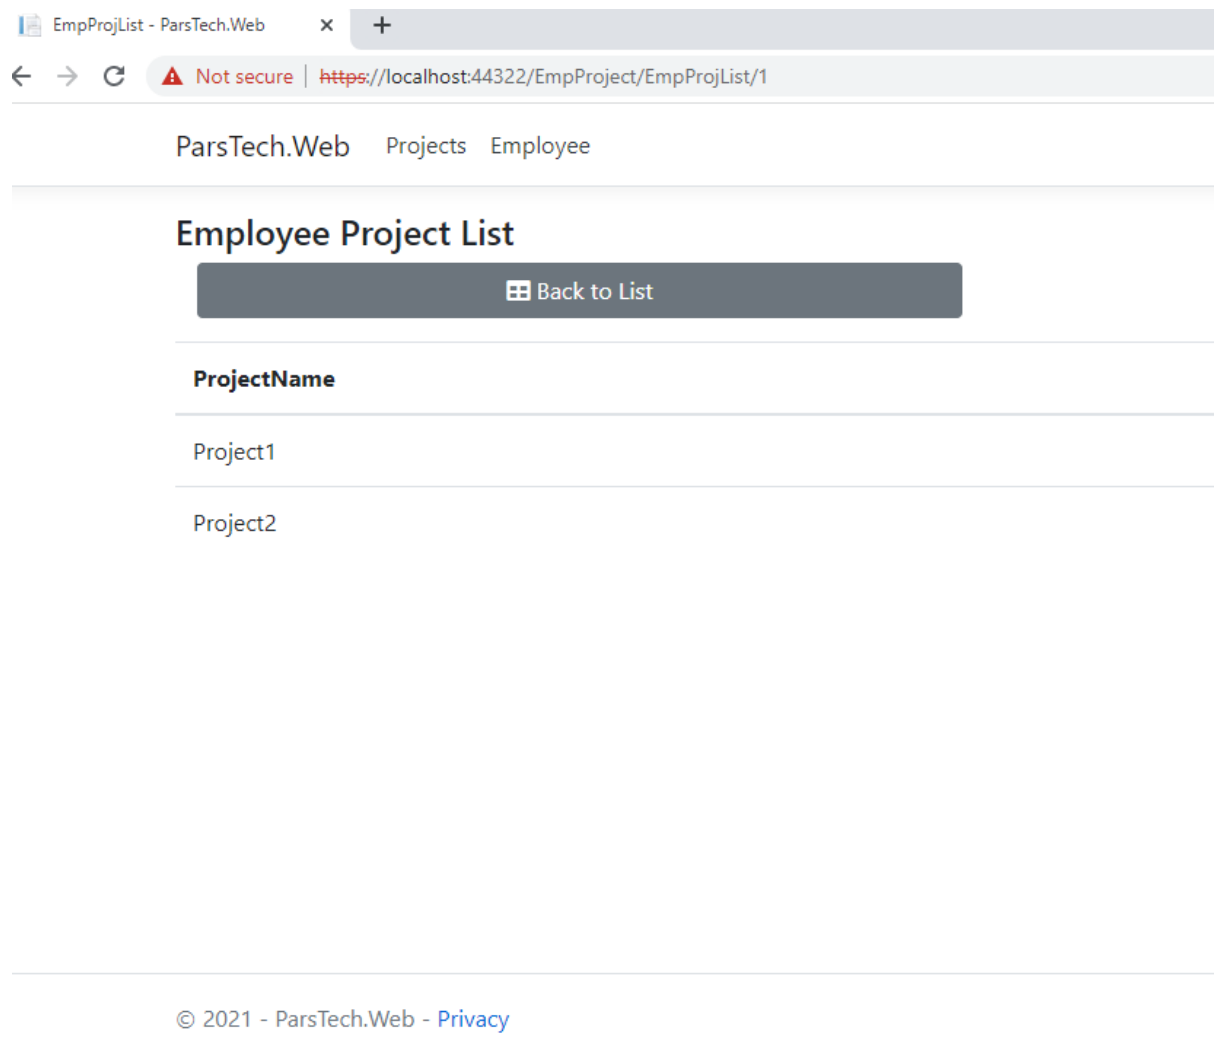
EmpProjList - ParsTech.Web ×

Not secure | https://localhost:44322/EmpProject/EmpProjList/1

ParsTech.Web Projects Employee

Employee Project List

Back to List

| ProjectName |
|---|
| Project1 |
| Project2 |

© 2021 - ParsTech.Web - Privacy